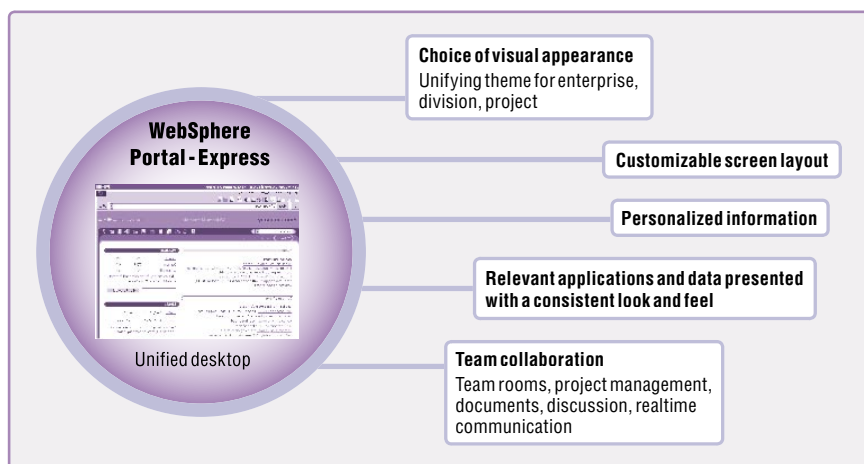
WebSphere Portal - Express

Unified desktop

**Choice of visual appearance**
Unifying theme for enterprise, division, project

**Customizable screen layout**

**Personalized information**

**Relevant applications and data presented with a consistent look and feel**

**Team collaboration**
Team rooms, project management, documents, discussion, realtime communication